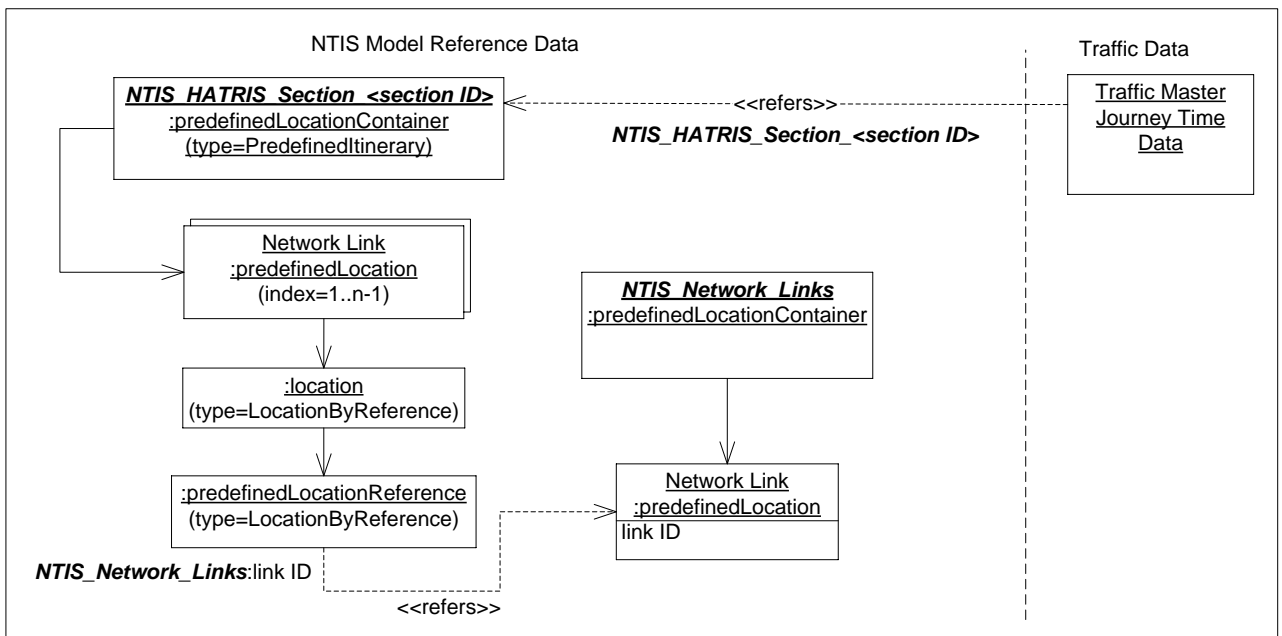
NTIS Model Reference Data

Traffic Data

***NTIS_HATRIS_Section_<section ID>***
:predefinedLocationContainer
(type=PredefinedItinerary)

<<refers>>

***NTIS_HATRIS_Section_<section ID>***

Traffic Master Journey Time Data

Network Link
:predefinedLocation
(index=1..n-1)

***NTIS_Network_Links***
:predefinedLocationContainer

:location
(type=LocationByReference)

:predefinedLocationReference
(type=LocationByReference)

Network Link
:predefinedLocation
link ID

***NTIS_Network_Links***:link ID

<<refers>>